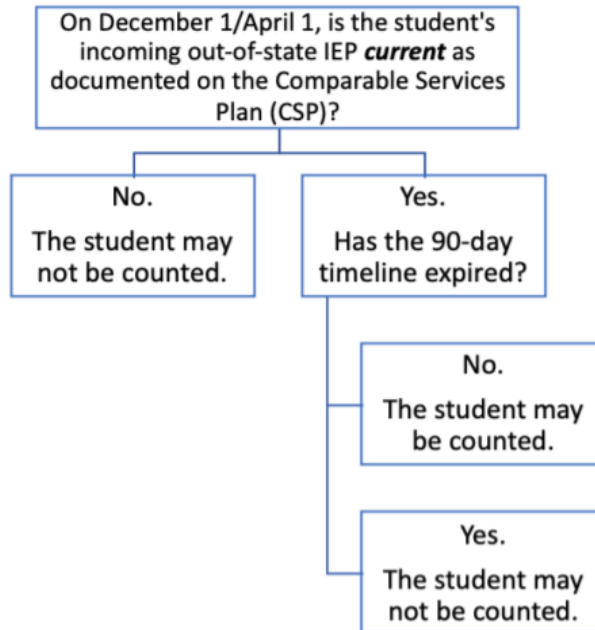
On December 1/April 1, is the student's incoming out-of-state IEP ***current*** as documented on the Comparable Services Plan (CSP)?

No.

The student may not be counted.

Yes.

Has the 90-day timeline expired?

No.

The student may be counted.

Yes.

The student may not be counted.